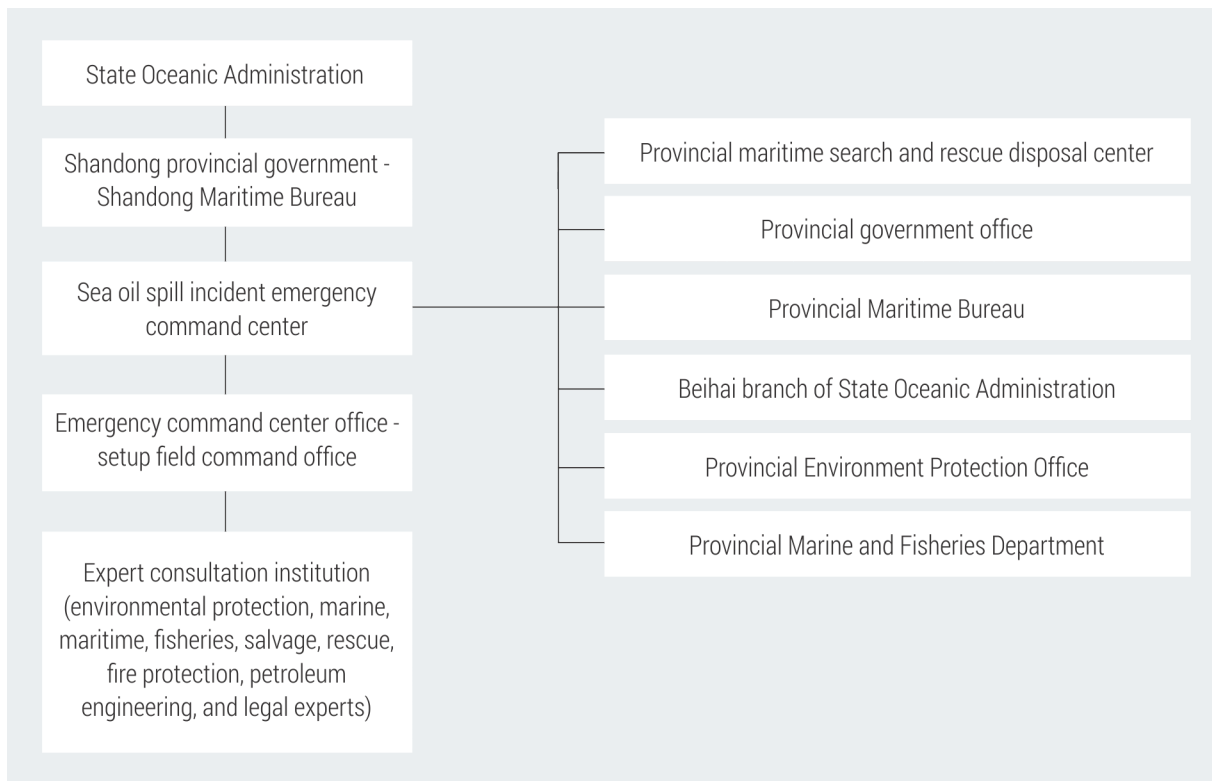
State Oceanic Administration

Shandong provincial government - Shandong Maritime Bureau

Sea oil spill incident emergency command center

Emergency command center office - setup field command office

Expert consultation institution (environmental protection, marine, maritime, fisheries, salvage, rescue, fire protection, petroleum engineering, and legal experts)

Provincial maritime search and rescue disposal center

Provincial government office

Provincial Maritime Bureau

Beihai branch of State Oceanic Administration

Provincial Environment Protection Office

Provincial Marine and Fisheries Department